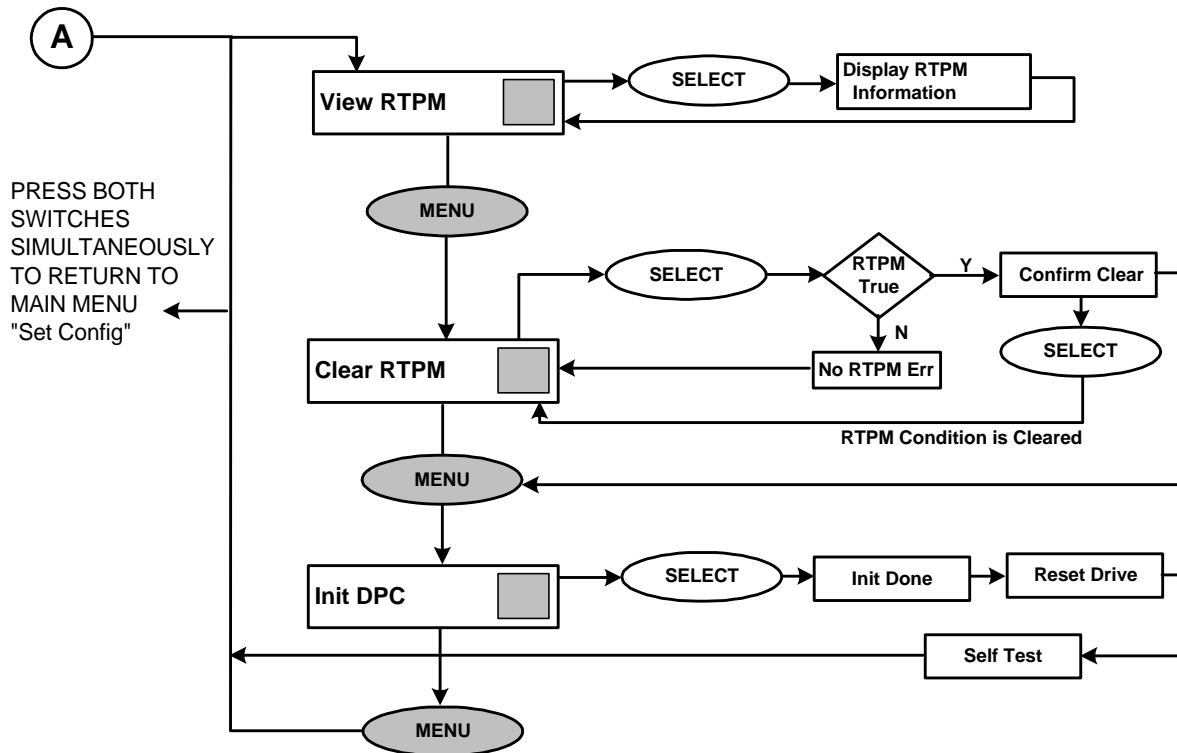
A

View RTPM

SELECT

Display RTPM Information

PRESS BOTH SWITCHES SIMULTANEOUSLY TO RETURN TO MAIN MENU "Set Config"

MENU

SELECT

RTPM True

Y

Confirm Clear

N

SELECT

Clear RTPM

No RTPM Err

RTPM Condition is Cleared

MENU

Init DPC

SELECT

Init Done

Reset Drive

Self Test

MENU